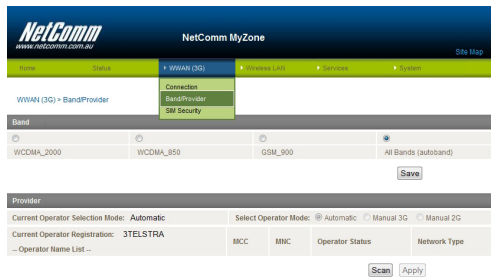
NetComm
www.netcomm.com.au

NetComm MyZone

Site Map

Home	Status	▸ WWAN (3G)	▸ Wireless LAN	▸ Services	▸ System

Connection
Band/Provider
SIM Security

WWAN (3G) > Band/Provider

Band

| WCDMA_2000 | WCDMA_850 | GSM_900 | All Bands (autoband) |
|---|---|---|---|

Save

Provider

Current Operator Selection Mode: Automatic
Select Operator Mode: Automatic Manual 3G Manual 2G

| Current Operator Registration: 3TELSTRA | MCC | MNC | Operator Status | Network Type |
|---|---|---|---|---|
| -- Operator Name List -- | | | | |

Scan Apply